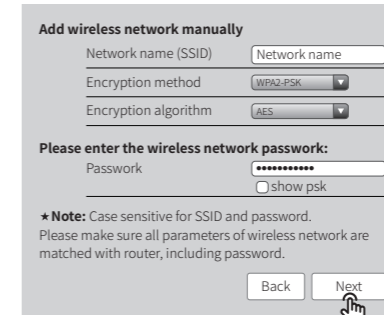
Add wireless network manually

Network name (SSID) Network name

Encryption method WPA2-PSK

Encryption algorithm AES

Please enter the wireless network password:

Password ••••••••••••

show psk

★Note: Case sensitive for SSID and password. Please make sure all parameters of wireless network are matched with router, including password.

Back Next